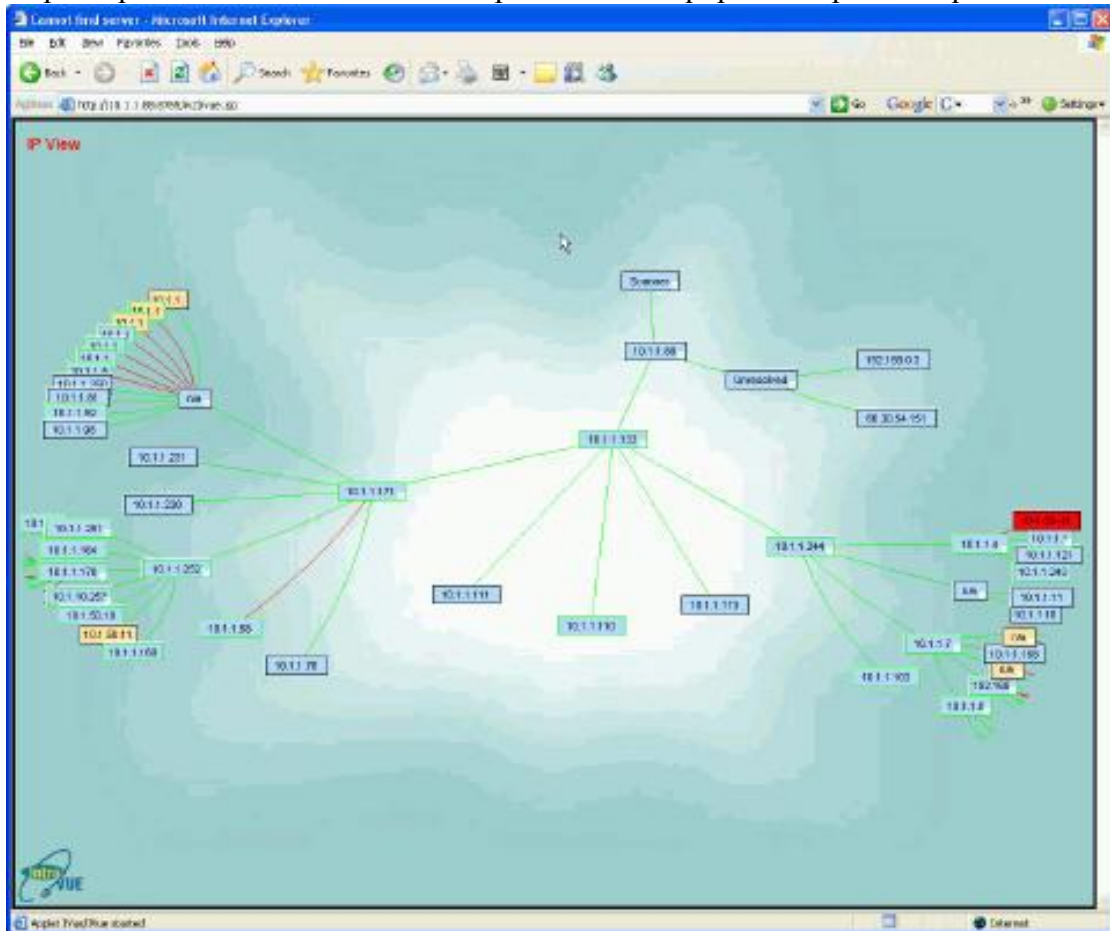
Cannot find server - Microsoft Internet Explorer
File Edit View Favorites Tools Help
Back Search Favorites
Address http://10.1.1.88/8788/webvue.jsp
Go Google G- Settings

IP View

Scanner
10.1.1.88
192.168.0.2
Unresolved
68.30.54.151
10.1.1.133
n/a
10.1.1.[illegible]
10.1.1.
10.1.1.
10.1.1.
10.1.1.
10.1.1.
10.1.1.
10.1.1.250
10.1.1.80
10.1.1.92
10.1.1.96
10.1.1.231
10.1.1.171
10.1.1.230
10.1.1.201
10.1.1.164
10.1.1.176
10.1.1.252
10.1.10.257
10.1.50.19
10.1.50.11
10.1.1.159
10.1.1.55
10.1.1.78
10.1.1.111
10.1.1.110
10.1.1.119
10.1.1.244
10.1.1.4
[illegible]
10.1.1.1
10.1.1.121
10.1.1.240
n/a
10.1.1.11
10.1.1.18
10.1.1.7
n/a
10.1.1.185
n/a
192.168
10.1.1.8
10.1.1.103

Applet WebVue started
Internet